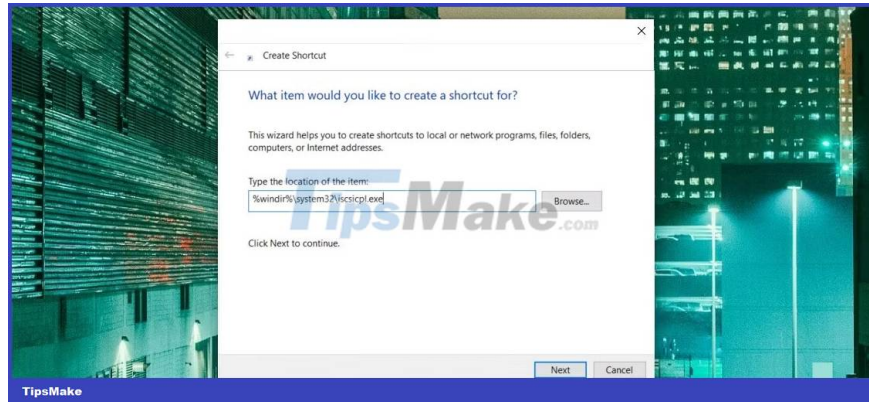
Create Shortcut

What item would you like to create a shortcut for?

This wizard helps you to create shortcuts to local or network programs, files, folders, computers, or Internet addresses.

Type the location of the item:

%windir%\system32\iscsicpl.exe

Browse...

TipsMake.com

Click Next to continue.

Next

Cancel

TipsMake